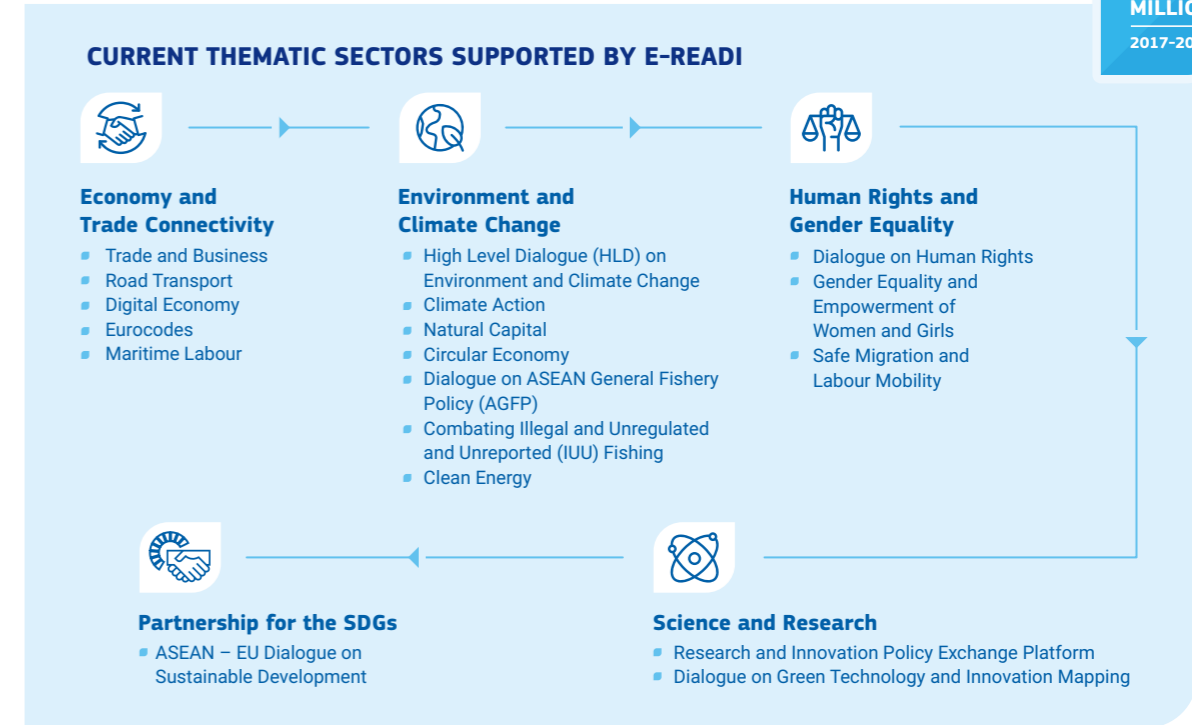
MILLI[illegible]
2017-20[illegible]

CURRENT THEMATIC SECTORS SUPPORTED BY E-READI

Economy and Trade Connectivity
- Trade and Business
- Road Transport
- Digital Economy
- Eurocodes
- Maritime Labour

Environment and Climate Change
- High Level Dialogue (HLD) on Environment and Climate Change
- Climate Action
- Natural Capital
- Circular Economy
- Dialogue on ASEAN General Fishery Policy (AGFP)
- Combating Illegal and Unregulated and Unreported (IUU) Fishing
- Clean Energy

Human Rights and Gender Equality
- Dialogue on Human Rights
- Gender Equality and Empowerment of Women and Girls
- Safe Migration and Labour Mobility

Partnership for the SDGs
- ASEAN – EU Dialogue on Sustainable Development

Science and Research
- Research and Innovation Policy Exchange Platform
- Dialogue on Green Technology and Innovation Mapping